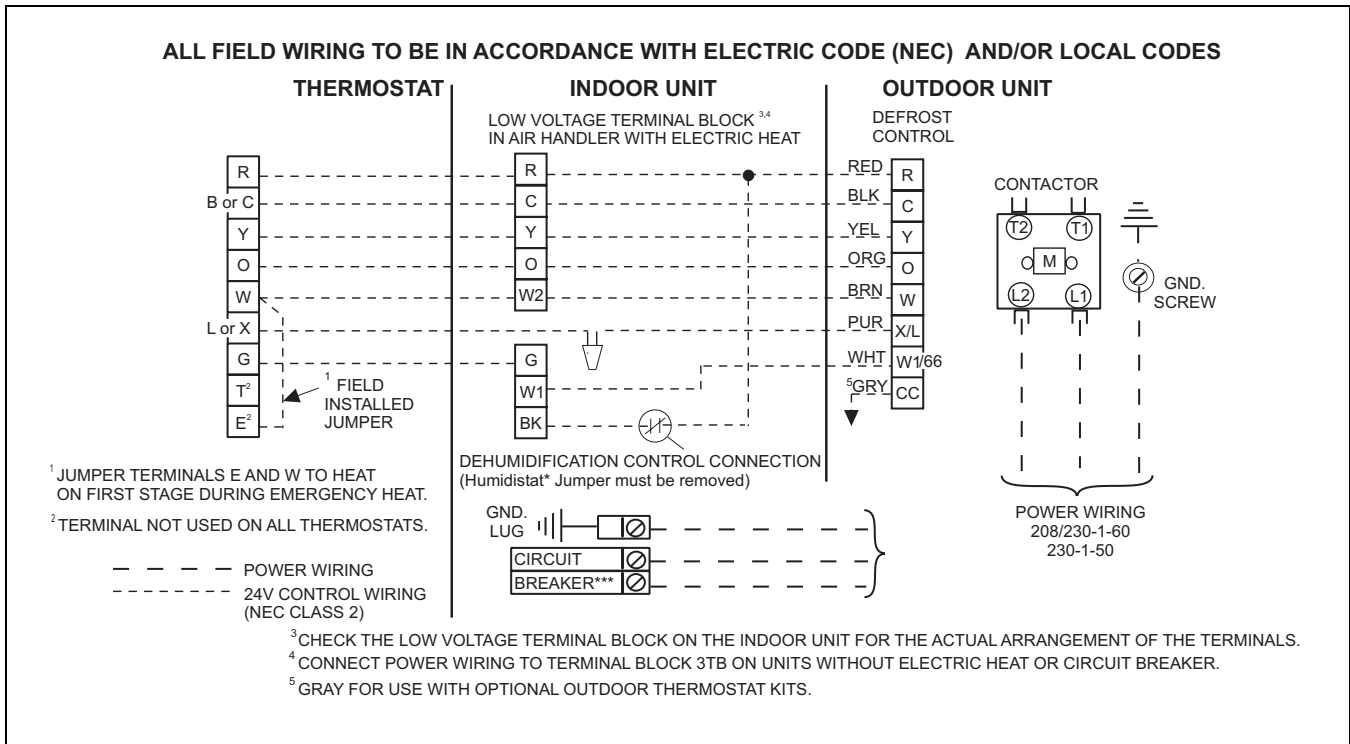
ALL FIELD WIRING TO BE IN ACCORDANCE WITH ELECTRIC CODE (NEC) AND/OR LOCAL CODES

THERMOSTAT

INDOOR UNIT

OUTDOOR UNIT

LOW VOLTAGE TERMINAL BLOCK $^{3,4}$
IN AIR HANDLER WITH ELECTRIC HEAT

DEFROST CONTROL

R
B or C
Y
O
W
L or X
G
T$^2$
E$^2$

$^1$ FIELD INSTALLED JUMPER

R
C
Y
O
W2
G
W1
BK

RED R
BLK C
YEL Y
ORG O
BRN W
PUR X/L
WHT W1/66
$^5$GRY CC

CONTACTOR
T2 T1
M
L2 L1

GND. SCREW

DEHUMIDIFICATION CONTROL CONNECTION
(Humidistat* Jumper must be removed)

$^1$ JUMPER TERMINALS E AND W TO HEAT ON FIRST STAGE DURING EMERGENCY HEAT.

$^2$ TERMINAL NOT USED ON ALL THERMOSTATS.

POWER WIRING
24V CONTROL WIRING (NEC CLASS 2)

GND. LUG
CIRCUIT
BREAKER***

POWER WIRING
208/230-1-60
230-1-50

$^3$CHECK THE LOW VOLTAGE TERMINAL BLOCK ON THE INDOOR UNIT FOR THE ACTUAL ARRANGEMENT OF THE TERMINALS.
$^4$ CONNECT POWER WIRING TO TERMINAL BLOCK 3TB ON UNITS WITHOUT ELECTRIC HEAT OR CIRCUIT BREAKER.
$^5$ GRAY FOR USE WITH OPTIONAL OUTDOOR THERMOSTAT KITS.